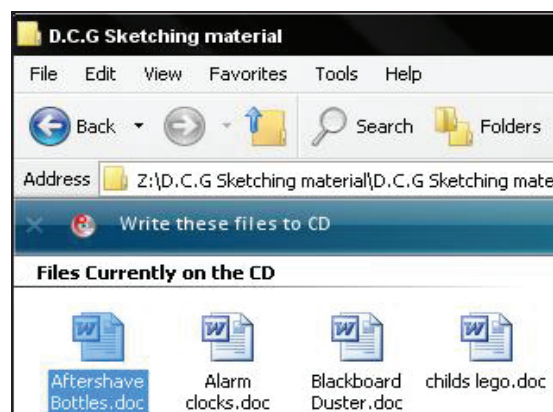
D.C.G Sketching material

File Edit View Favorites Tools Help

Back Search Folders

Address Z:\D.C.G Sketching material\D.C.G Sketching mate

Write these files to CD

Files Currently on the CD

Aftershave Bottles.doc

Alarm clocks.doc

Blackboard Duster.doc

childs lego.doc